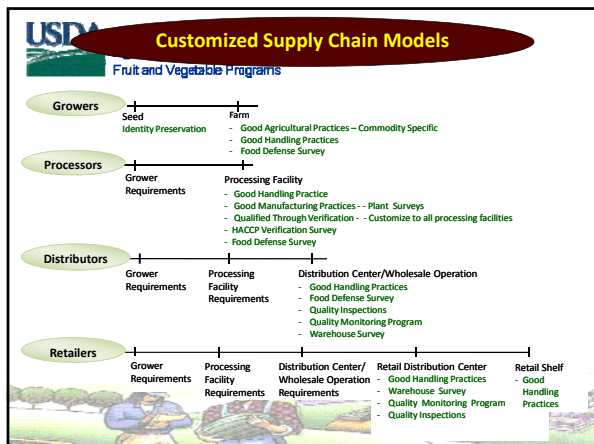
USDA

Customized Supply Chain Models

Fruit and Vegetable Programs

Growers

Seed
Identity Preservation

Farm
- Good Agricultural Practices – Commodity Specific
- Good Handling Practices
- Food Defense Survey

Processors

Grower Requirements

Processing Facility
- Good Handling Practice
- Good Manufacturing Practices - - Plant Surveys
- Qualified Through Verification - - Customize to all processing facilities
- HACCP Verification Survey
- Food Defense Survey

Distributors

Grower Requirements

Processing Facility Requirements

Distribution Center/Wholesale Operation
- Good Handling Practices
- Food Defense Survey
- Quality Inspections
- Quality Monitoring Program
- Warehouse Survey

Retailers

Grower Requirements

Processing Facility Requirements

Distribution Center/ Wholesale Operation Requirements

Retail Distribution Center
- Good Handling Practices
- Warehouse Survey
- Quality Monitoring Program
- Quality Inspections

Retail Shelf
- Good Handling Practices